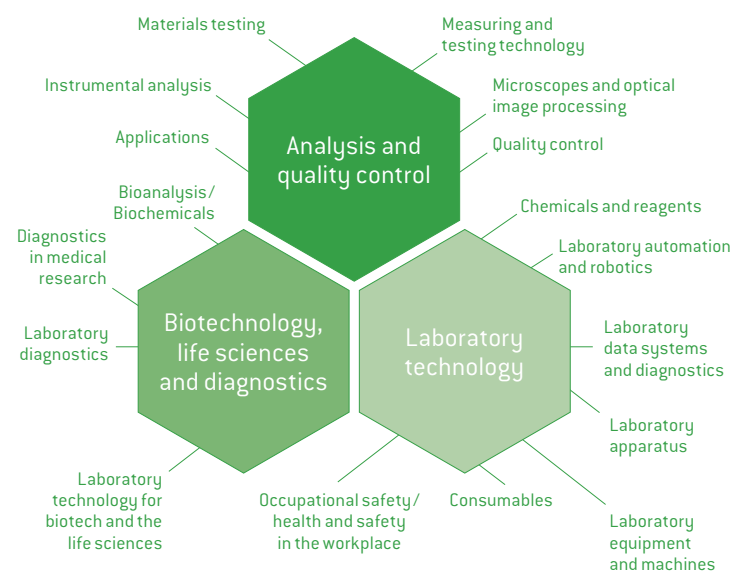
Materials testing

Measuring and testing technology

Instrumental analysis

Microscopes and optical image processing

Applications

Analysis and quality control

Quality control

Bioanalysis/ Biochemicals

Chemicals and reagents

Diagnostics in medical research

Laboratory automation and robotics

Laboratory diagnostics

Biotechnology, life sciences and diagnostics

Laboratory technology

Laboratory data systems and diagnostics

Laboratory apparatus

Laboratory technology for biotech and the life sciences

Occupational safety/ health and safety in the workplace

Consumables

Laboratory equipment and machines